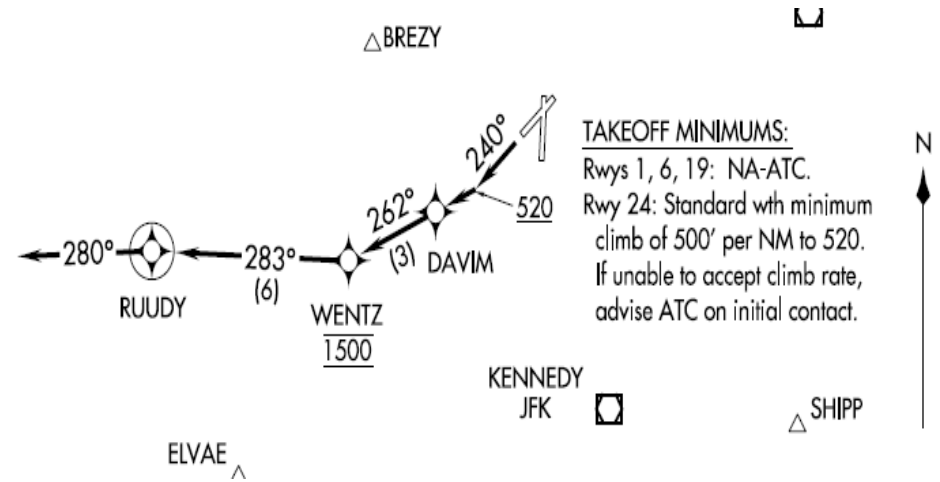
BREZY

240°

TAKEOFF MINIMUMS:
Rwys 1, 6, 19: NA-ATC.
Rwy 24: Standard wth minimum climb of 500' per NM to 520. If unable to accept climb rate, advise ATC on initial contact.

N

262°

520

280°

283°
(6)

(3)

DAVIM

RUUDY

WENTZ
1500

KENNEDY
JFK

SHIPP

ELVAE